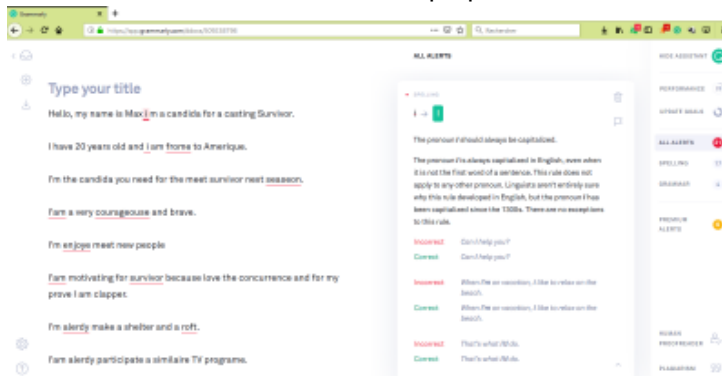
Grammarly

https://app.grammarly.com/ddocs/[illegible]

Rechercher

Type your title

Hello, my name is Max i m a candida for a casting Survivor.

I have 20 years old and i am frome to Amerique.

I'm the candida you need for the meet survivor next seaseon.

I'am a very courageouse and brave.

I'm enjoye meet new people

I'am motivating for survivor because love the concurrence and for my prave I am clapper.

I'm alerdy make a shelter and a roft.

I'am alerdy participate a similaire TV programe.

ALL ALERTS

SPELLING

i → I

The pronoun I should always be capitalized.

The pronoun I is always capitalized in English, even when it is not the first word of a sentence. This rule does not apply to any other pronoun. Linguists aren't entirely sure why this rule developed in English, but the pronoun I has been capitalized since the 1300s. There are no exceptions to this rule.

Incorrect: Can i help you?
Correct: Can I help you?

Incorrect: When i'm on vacation, I like to relax on the beach.
Correct: When I'm on vacation, I like to relax on the beach.

Incorrect: That's what i'll do.
Correct: That's what I'll do.

HIDE ASSISTANT

PERFORMANCE

UPDATE GOALS

ALL ALERTS

SPELLING

GRAMMAR

PREMIUM ALERTS

HUMAN PROOFREADER

PLAGIARISM